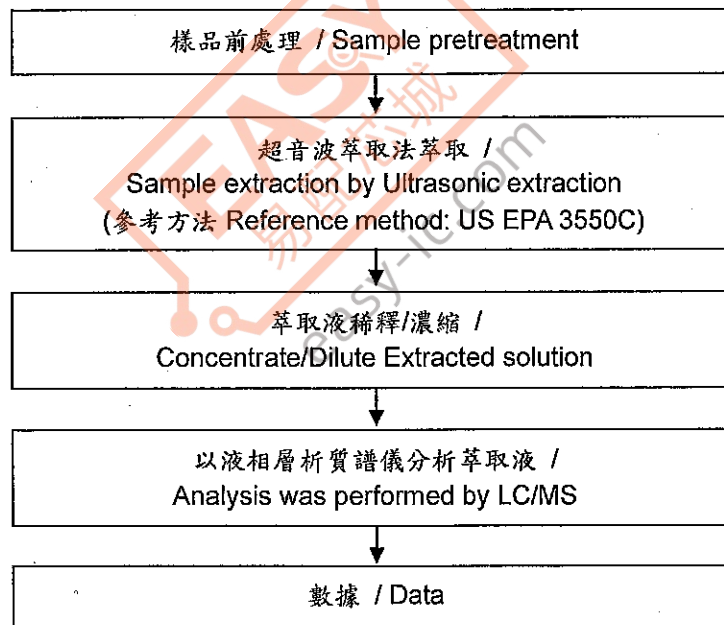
樣品前處理 / Sample pretreatment

超音波萃取法萃取 /
Sample extraction by Ultrasonic extraction
(參考方法 Reference method: US EPA 3550C)

萃取液稀釋/濃縮 /
Concentrate/Dilute Extracted solution

以液相層析質譜儀分析萃取液 /
Analysis was performed by LC/MS

數據 / Data

EASY 易容商城 easy-ic.com